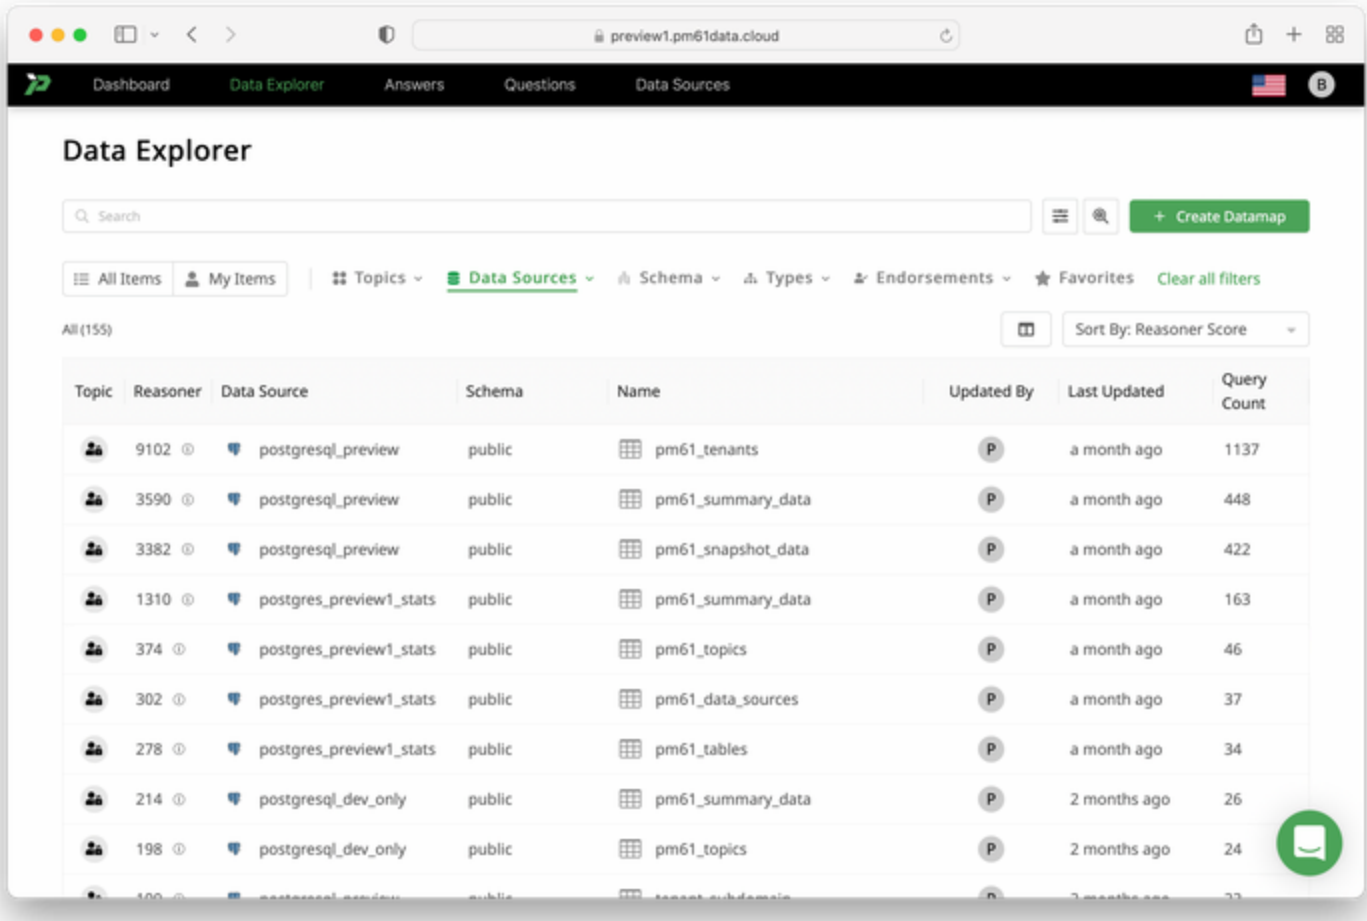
preview1.pm61data.cloud

Dashboard Data Explorer Answers Questions Data Sources

B

Data Explorer

Search

+ Create Datamap

All Items My Items Topics Data Sources Schema Types Endorsements Favorites Clear all filters

All (155)

Sort By: Reasoner Score

| Topic | Reasoner | Data Source | Schema | Name | Updated By | Last Updated | Query Count |
|---|---|---|---|---|---|---|---|
| | 9102 | postgresql_preview | public | pm61_tenants | P | a month ago | 1137 |
| | 3590 | postgresql_preview | public | pm61_summary_data | P | a month ago | 448 |
| | 3382 | postgresql_preview | public | pm61_snapshot_data | P | a month ago | 422 |
| | 1310 | postgres_preview1_stats | public | pm61_summary_data | P | a month ago | 163 |
| | 374 | postgres_preview1_stats | public | pm61_topics | P | a month ago | 46 |
| | 302 | postgres_preview1_stats | public | pm61_data_sources | P | a month ago | 37 |
| | 278 | postgres_preview1_stats | public | pm61_tables | P | a month ago | 34 |
| | 214 | postgresql_dev_only | public | pm61_summary_data | P | 2 months ago | 26 |
| | 198 | postgresql_dev_only | public | pm61_topics | P | 2 months ago | 24 |
| | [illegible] | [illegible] | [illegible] | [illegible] | P | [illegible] | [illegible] |